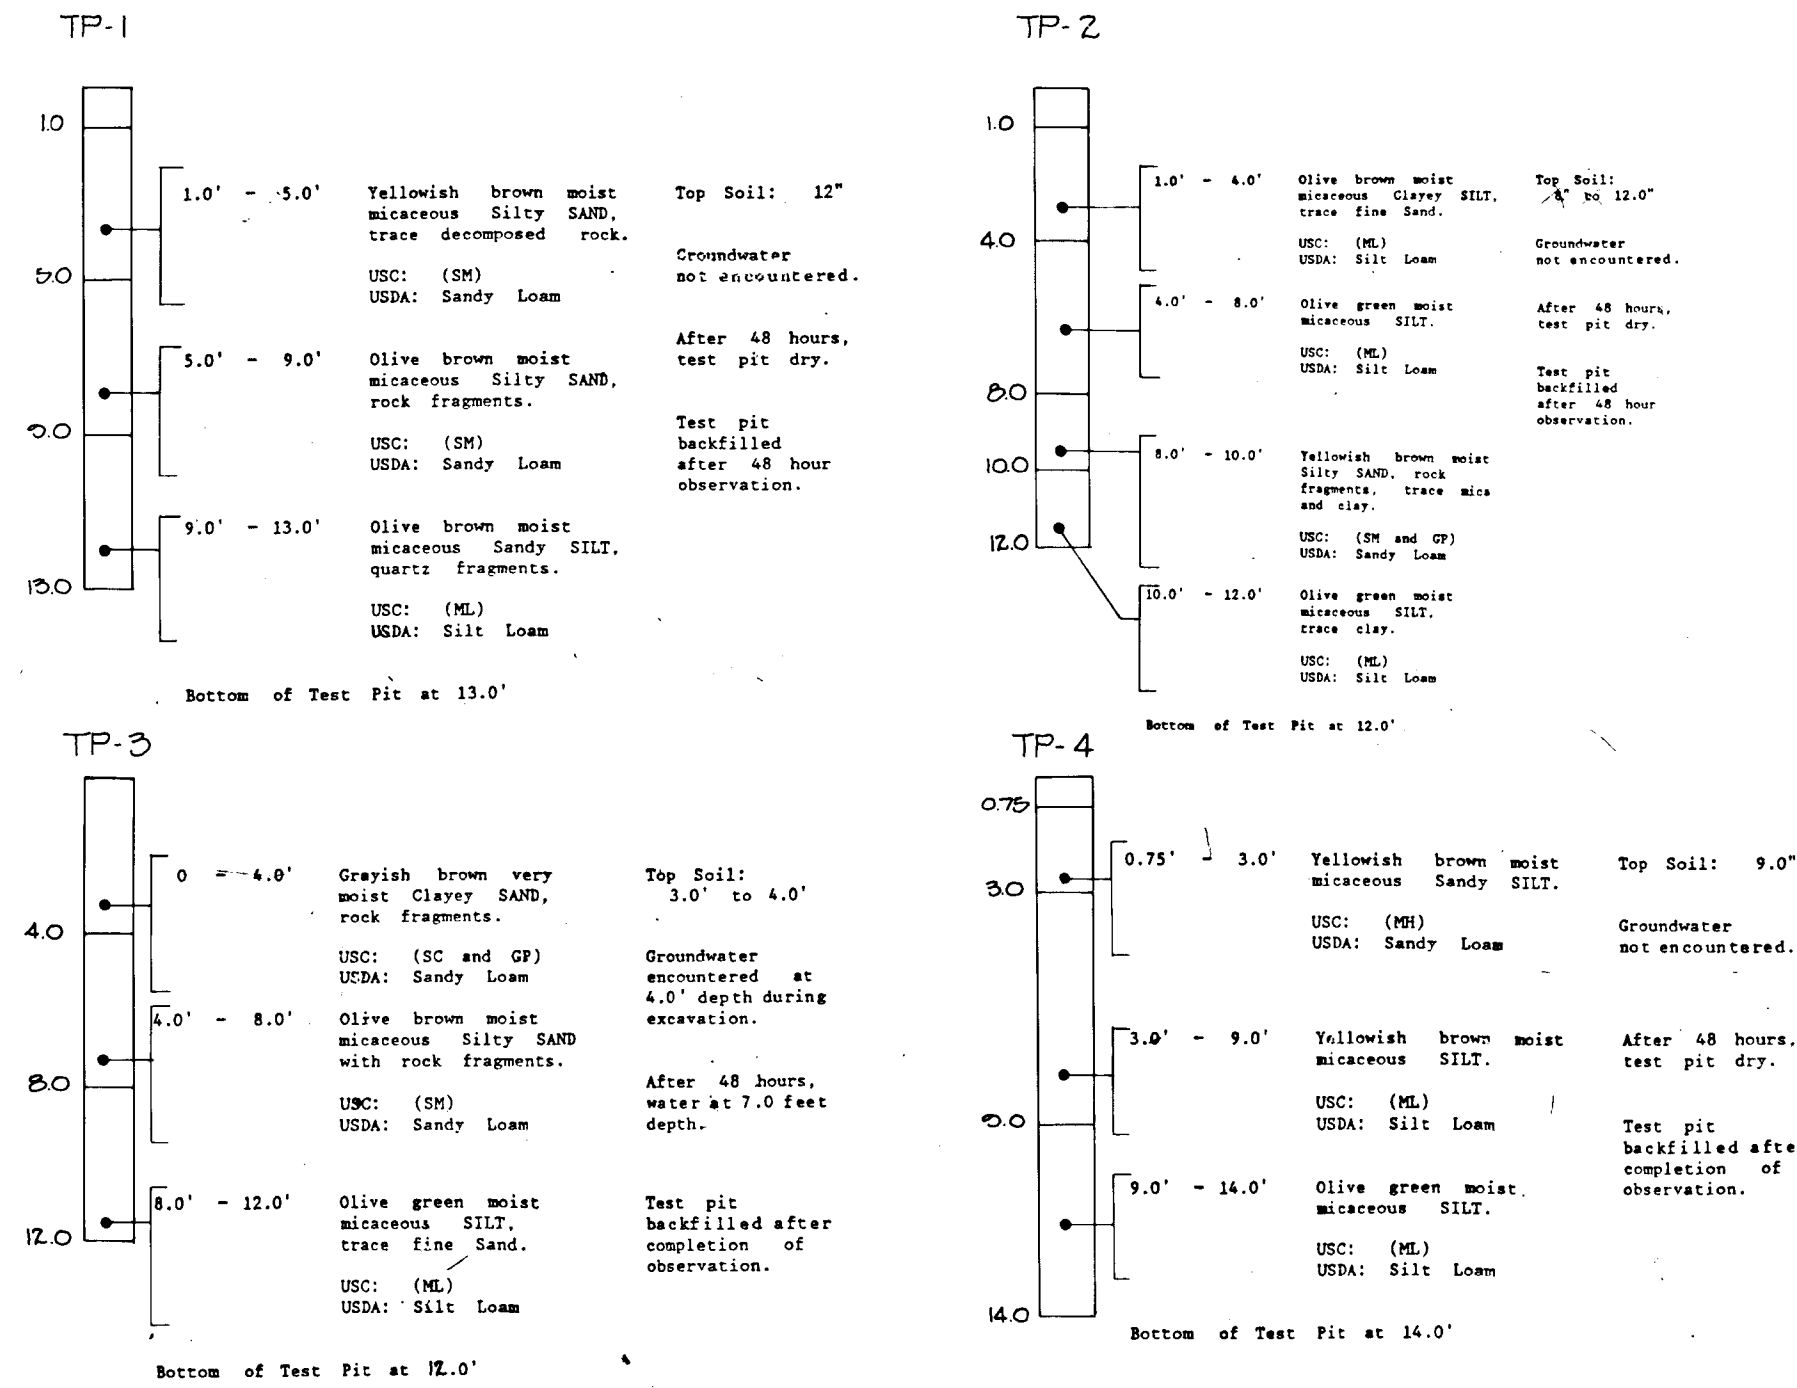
TP-1

1.0
5.0
9.0
13.0

1.0' - 5.0' Yellowish brown moist micaceous Silty SAND, trace decomposed rock.

USC: (SM)
USDA: Sandy Loam

5.0' - 9.0' Olive brown moist micaceous Silty SAND, rock fragments.

USC: (SM)
USDA: Sandy Loam

9.0' - 13.0' Olive brown moist micaceous Sandy SILT, quartz fragments.

USC: (ML)
USDA: Silt Loam

Top Soil: 12"

Groundwater not encountered.

After 48 hours, test pit dry.

Test pit backfilled after 48 hour observation.

Bottom of Test Pit at 13.0'

TP-2

1.0
4.0
8.0
10.0
12.0

1.0' - 4.0' Olive brown moist micaceous Clayey SILT, trace fine Sand.

USC: (ML)
USDA: Silt Loam

4.0' - 8.0' Olive green moist micaceous SILT.

USC: (ML)
USDA: Silt Loam

8.0' - 10.0' Yellowish brown moist Silty SAND, rock fragments, trace mica and clay.

USC: (SM and GP)
USDA: Sandy Loam

10.0' - 12.0' Olive green moist micaceous SILT, trace clay.

USC: (ML)
USDA: Silt Loam

Top Soil: 8" to 12.0"

Groundwater not encountered.

After 48 hours, test pit dry.

Test pit backfilled after 48 hour observation.

Bottom of Test Pit at 12.0'

TP-3

4.0
8.0
12.0

0 - 4.0' Grayish brown very moist Clayey SAND, rock fragments.

USC: (SC and GP)
USDA: Sandy Loam

4.0' - 8.0' Olive brown moist micaceous Silty SAND with rock fragments.

USC: (SM)
USDA: Sandy Loam

8.0' - 12.0' Olive green moist micaceous SILT, trace fine Sand.

USC: (ML)
USDA: Silt Loam

Top Soil: 3.0' to 4.0'

Groundwater encountered at 4.0' depth during excavation.

After 48 hours, water at 7.0 feet depth.

Test pit backfilled after completion of observation.

Bottom of Test Pit at 12.0'

TP-4

0.75
3.0
9.0
14.0

0.75' - 3.0' Yellowish brown moist micaceous Sandy SILT.

USC: (MH)
USDA: Sandy Loam

3.0' - 9.0' Yellowish brown moist micaceous SILT.

USC: (ML)
USDA: Silt Loam

9.0' - 14.0' Olive green moist micaceous SILT.

USC: (ML)
USDA: Silt Loam

Top Soil: 9.0"

Groundwater not encountered.

After 48 hours, test pit dry.

Test pit backfilled afte completion of observation.

Bottom of Test Pit at 14.0'